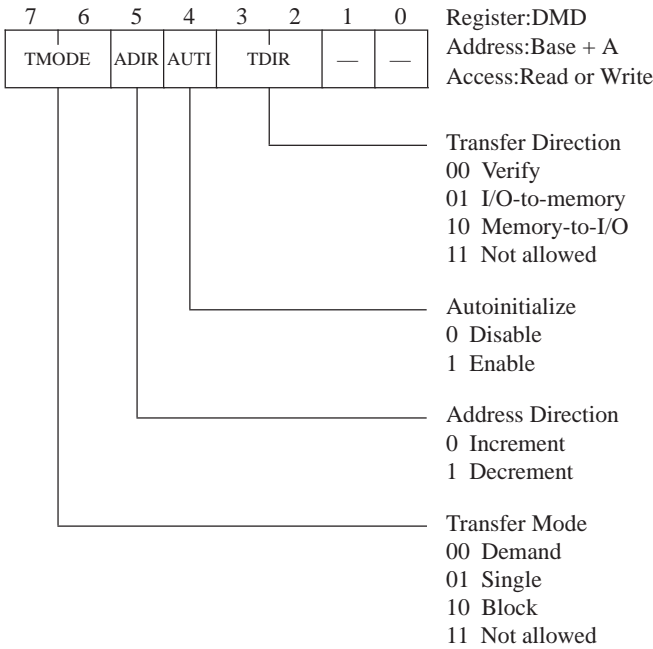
7 6 5 4 3 2 1 0

| TMODE | ADIR | AUTI | TDIR | — | — |
|---|---|---|---|---|---|

Register:DMD
Address:Base + A
Access:Read or Write

Transfer Direction
00 Verify
01 I/O-to-memory
10 Memory-to-I/O
11 Not allowed

Autoinitialize
0 Disable
1 Enable

Address Direction
0 Increment
1 Decrement

Transfer Mode
00 Demand
01 Single
10 Block
11 Not allowed